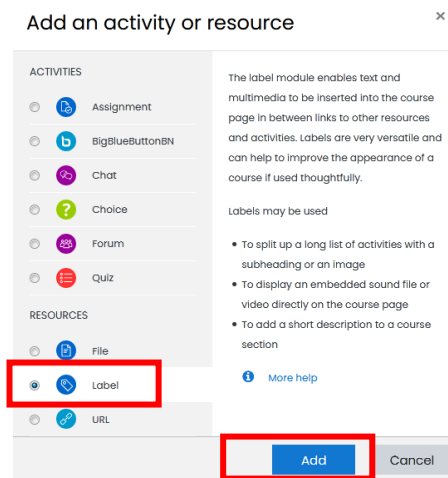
Add an activity or resource

×

ACTIVITIES

Assignment

BigBlueButtonBN

Chat

Choice

Forum

Quiz

RESOURCES

File

Label

URL

The label module enables text and multimedia to be inserted into the course page in between links to other resources and activities. Labels are very versatile and can help to improve the appearance of a course if used thoughtfully.

Labels may be used

- To split up a long list of activities with a subheading or an image
- To display an embedded sound file or video directly on the course page
- To add a short description to a course section

More help

Add

Cancel